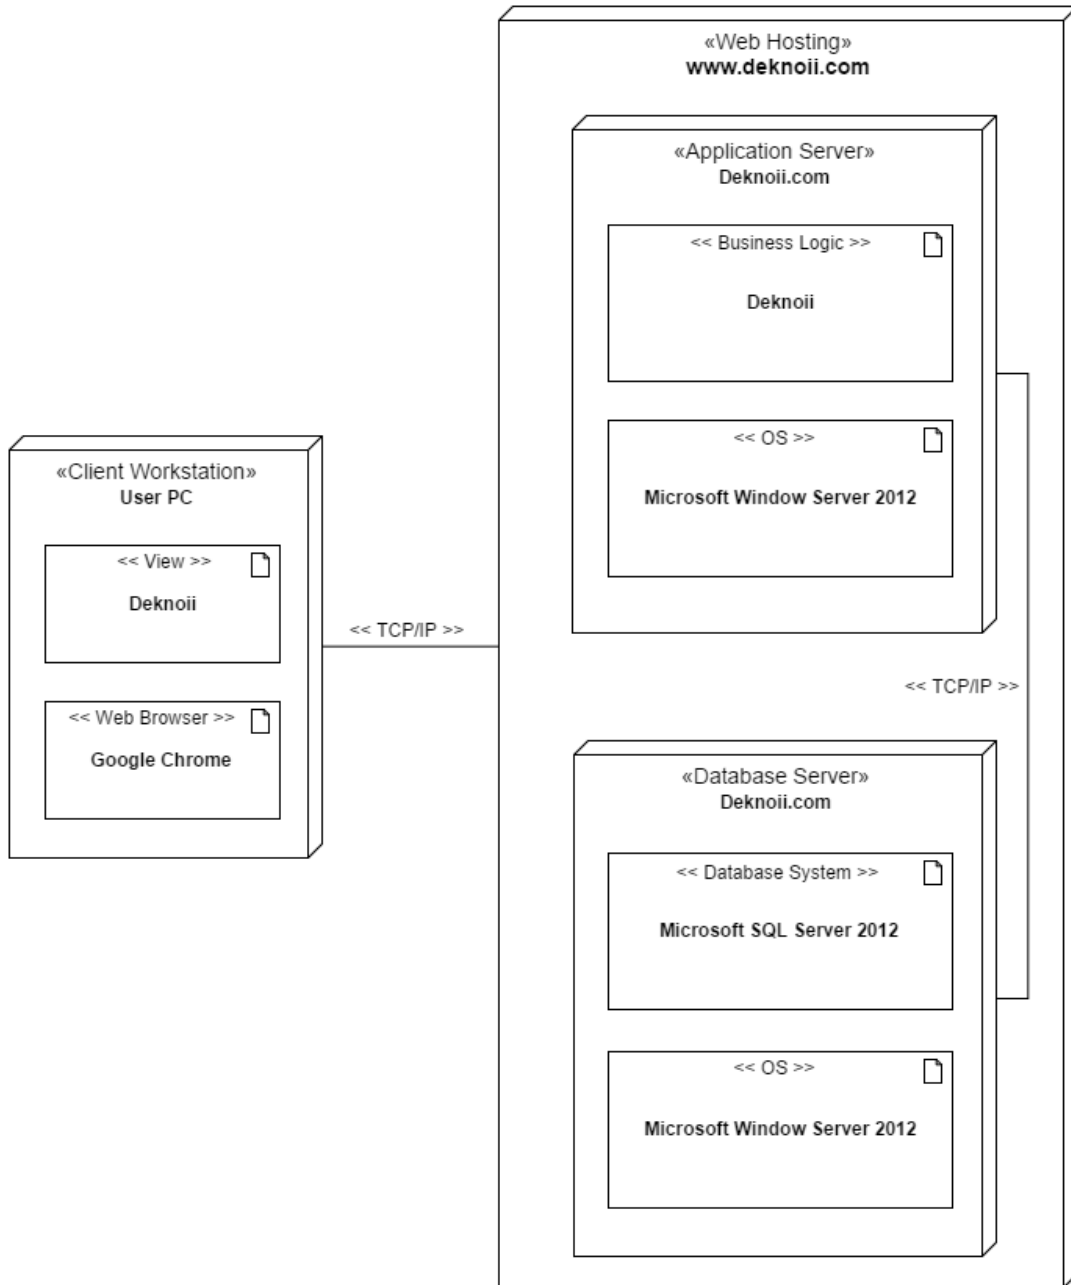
«Client Workstation»
User PC

<< View >>
Deknoii

<< Web Browser >>
Google Chrome

<< TCP/IP >>

«Web Hosting»
www.deknoii.com

«Application Server»
Deknoii.com

<< Business Logic >>
Deknoii

<< OS >>
Microsoft Window Server 2012

<< TCP/IP >>

«Database Server»
Deknoii.com

<< Database System >>
Microsoft SQL Server 2012

<< OS >>
Microsoft Window Server 2012